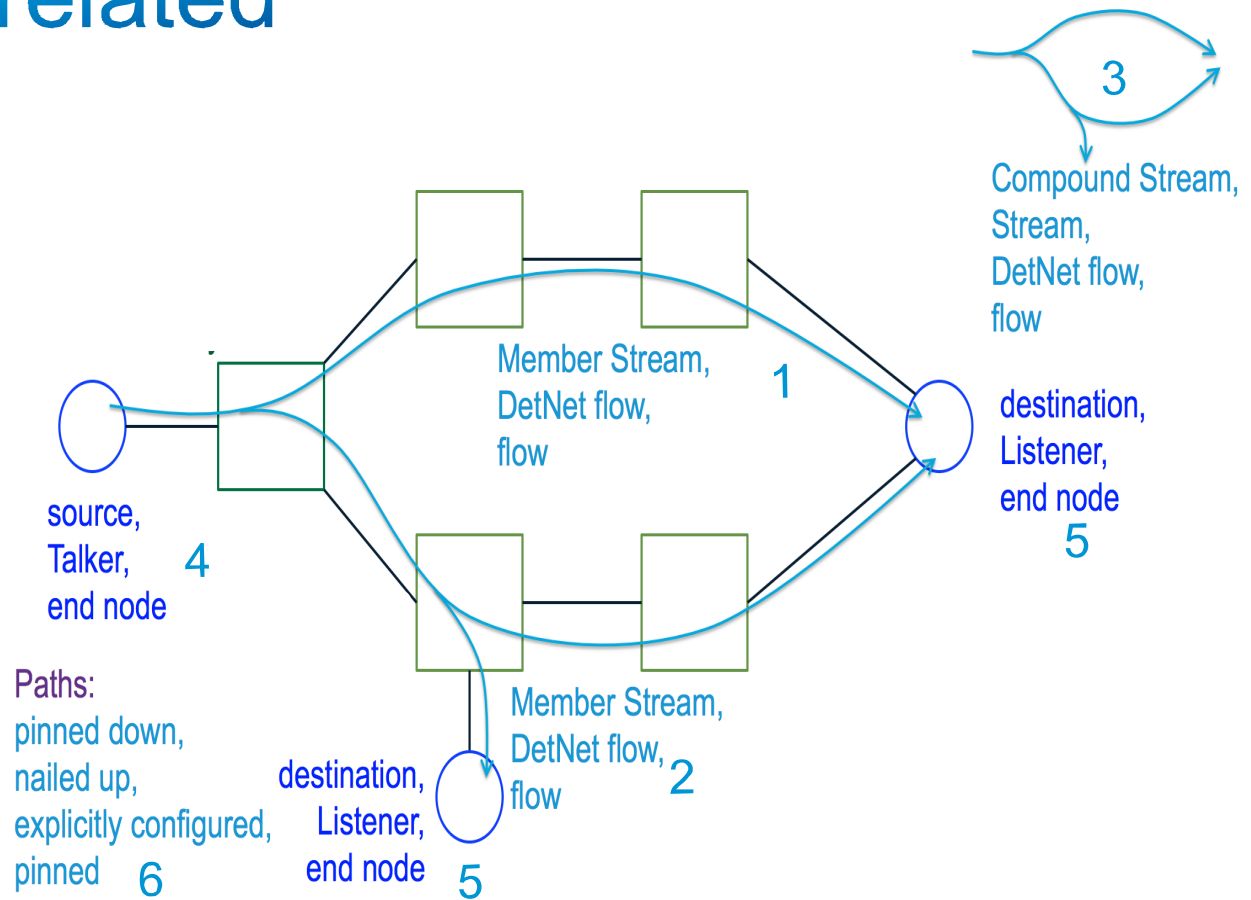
related

3

Compound Stream, Stream, DetNet flow, flow

Member Stream, DetNet flow, flow

1

destination, Listener, end node
5

source, Talker, end node
4

Paths:
pinned down,
nailed up,
explicitly configured,
pinned 6

Member Stream, DetNet flow, flow
2

destination, Listener, end node
5